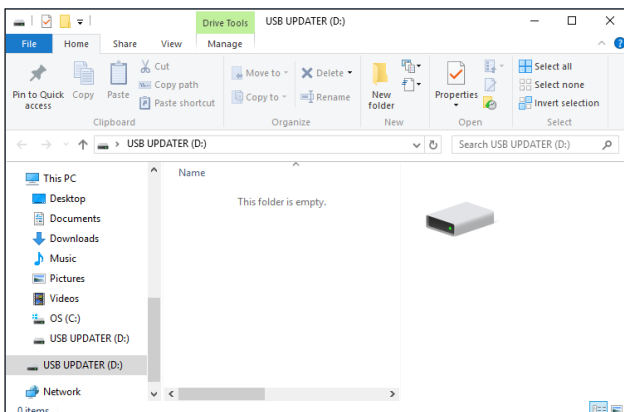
Drive Tools
USB UPDATER (D:)

File
Home
Share
View
Manage

Pin to Quick access
Copy
Paste
Cut
Copy path
Paste shortcut
Clipboard

Move to
Copy to
Delete
Rename
Organize

New folder
New

Properties
Open

Select all
Select none
Invert selection
Select

> USB UPDATER (D:)
Search USB UPDATER (D:)

This PC
Desktop
Documents
Downloads
Music
Pictures
Videos
OS (C:)
USB UPDATER (D:)
USB UPDATER (D:)
Network

Name
This folder is empty.

0 items